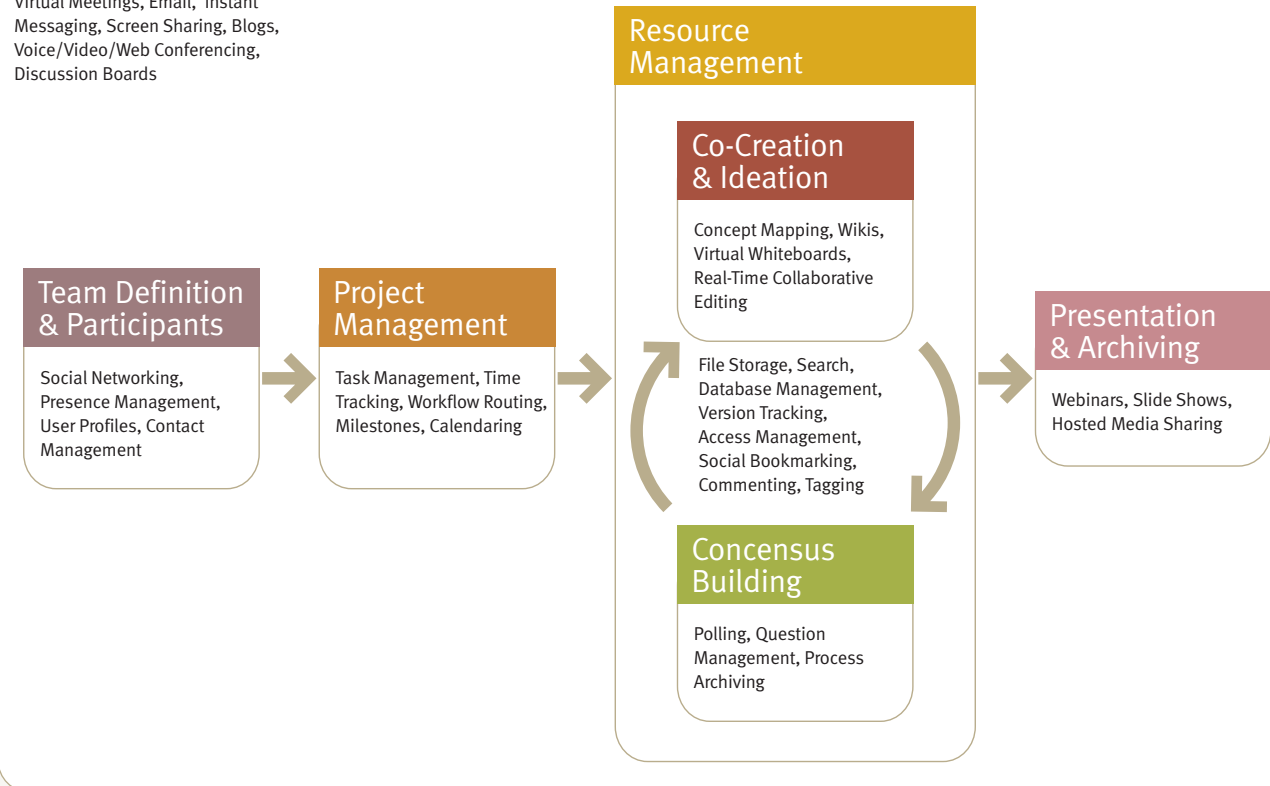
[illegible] Virtual Meetings, Email, Instant Messaging, Screen Sharing, Blogs, Voice/Video/Web Conferencing, Discussion Boards

Resource Management

Co-Creation & Ideation

Concept Mapping, Wikis, Virtual Whiteboards, Real-Time Collaborative Editing

Team Definition & Participants

Social Networking, Presence Management, User Profiles, Contact Management

Project Management

Task Management, Time Tracking, Workflow Routing, Milestones, Calendaring

File Storage, Search, Database Management, Version Tracking, Access Management, Social Bookmarking, Commenting, Tagging

Presentation & Archiving

Webinars, Slide Shows, Hosted Media Sharing

Concensus Building

Polling, Question Management, Process Archiving